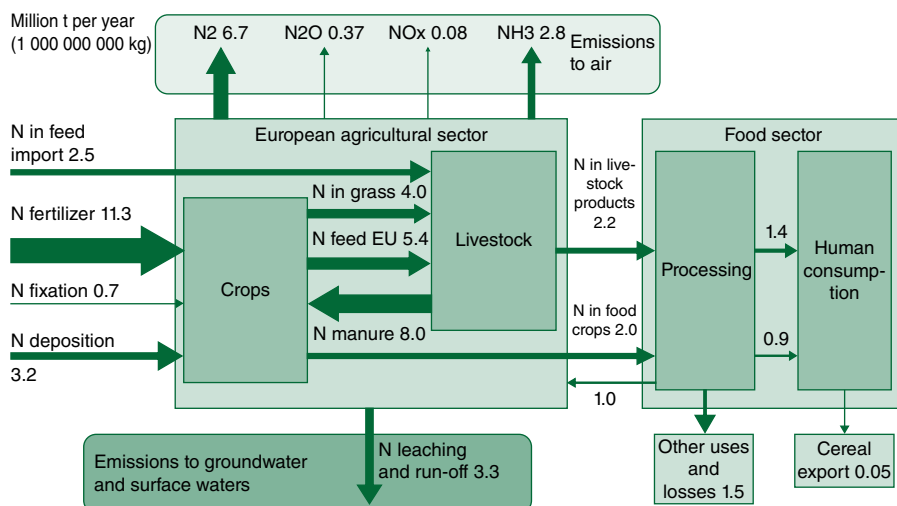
Million t per year (1 000 000 000 kg)

N2 6.7 N2O 0.37 NOx 0.08 NH3 2.8 Emissions to air

European agricultural sector

N in feed import 2.5

N fertilizer 11.3

N fixation 0.7

N deposition 3.2

N in grass 4.0

N feed EU 5.4

Crops

Livestock

N manure 8.0

N in livestock products 2.2

N in food crops 2.0

Food sector

Processing

1.4

0.9

Human consumption

1.0

Emissions to groundwater and surface waters

N leaching and run-off 3.3

Other uses and losses 1.5

Cereal export 0.05